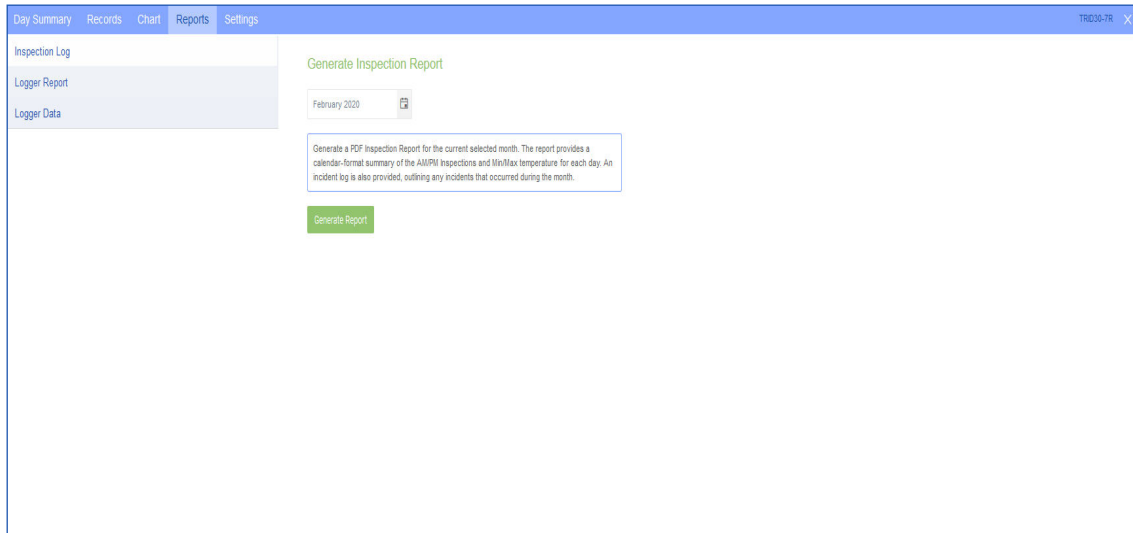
Day Summary Records Chart Reports Settings

TRID30-7R X

Inspection Log

Logger Report

Logger Data

Generate Inspection Report

February 2020

Generate a PDF Inspection Report for the current selected month. The report provides a calendar-format summary of the AM/PM inspections and Min/Max temperature for each day. An incident log is also provided, outlining any incidents that occurred during the month.

Generate Report